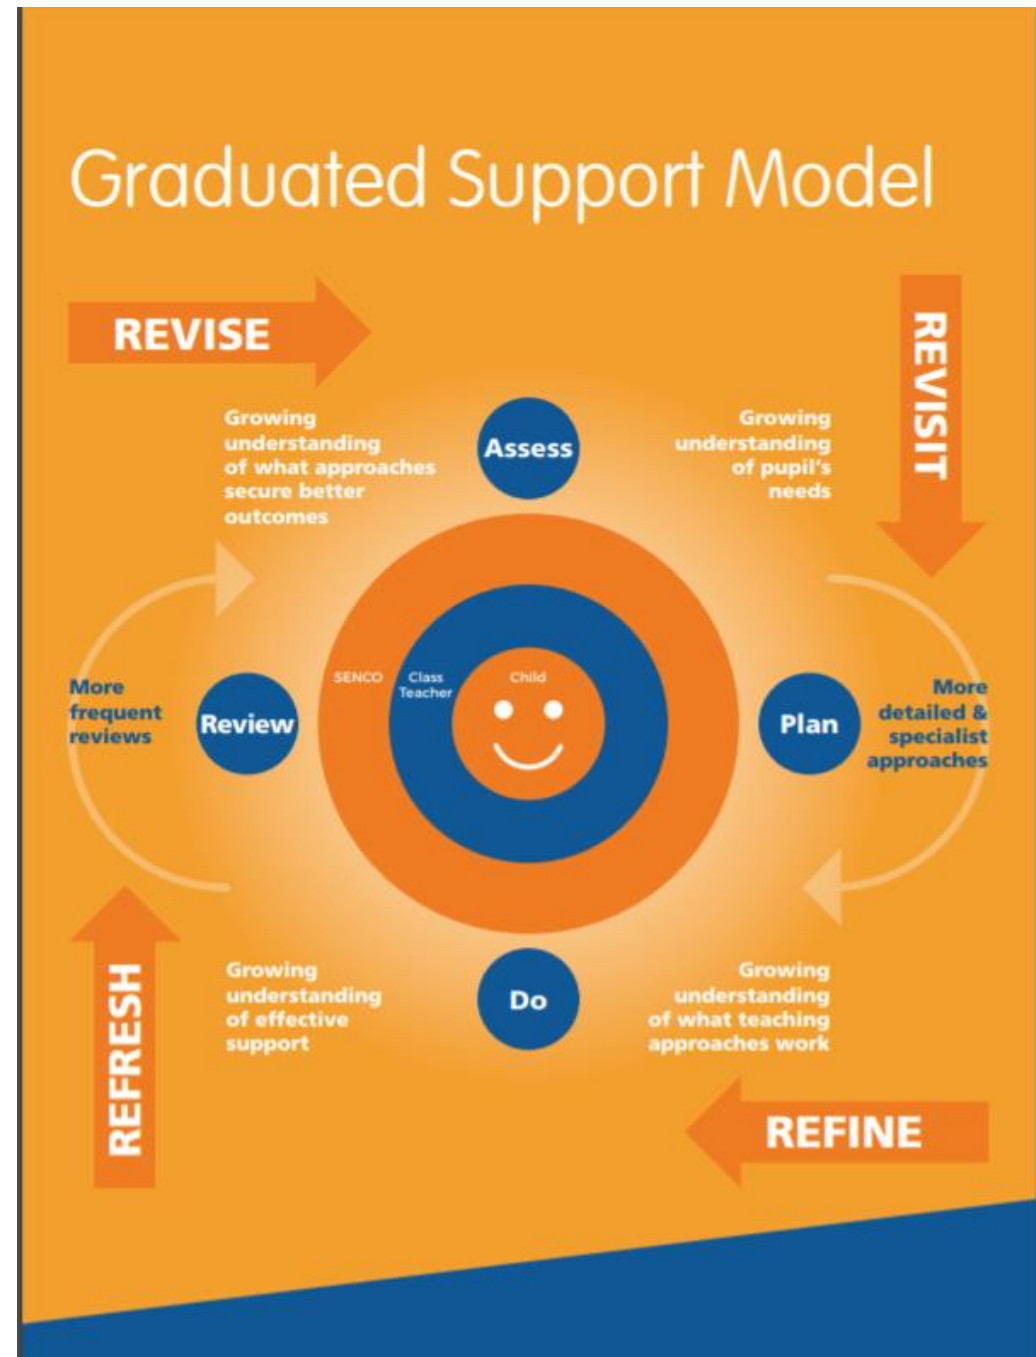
Graduated Support Model

REVISE

REVISIT

Growing understanding of what approaches secure better outcomes

Assess

Growing understanding of pupil's needs

More frequent reviews

Review

SENCO

Class Teacher

Child

Plan

More detailed & specialist approaches

Growing understanding of effective support

Do

Growing understanding of what teaching approaches work

REFRESH

REFINE